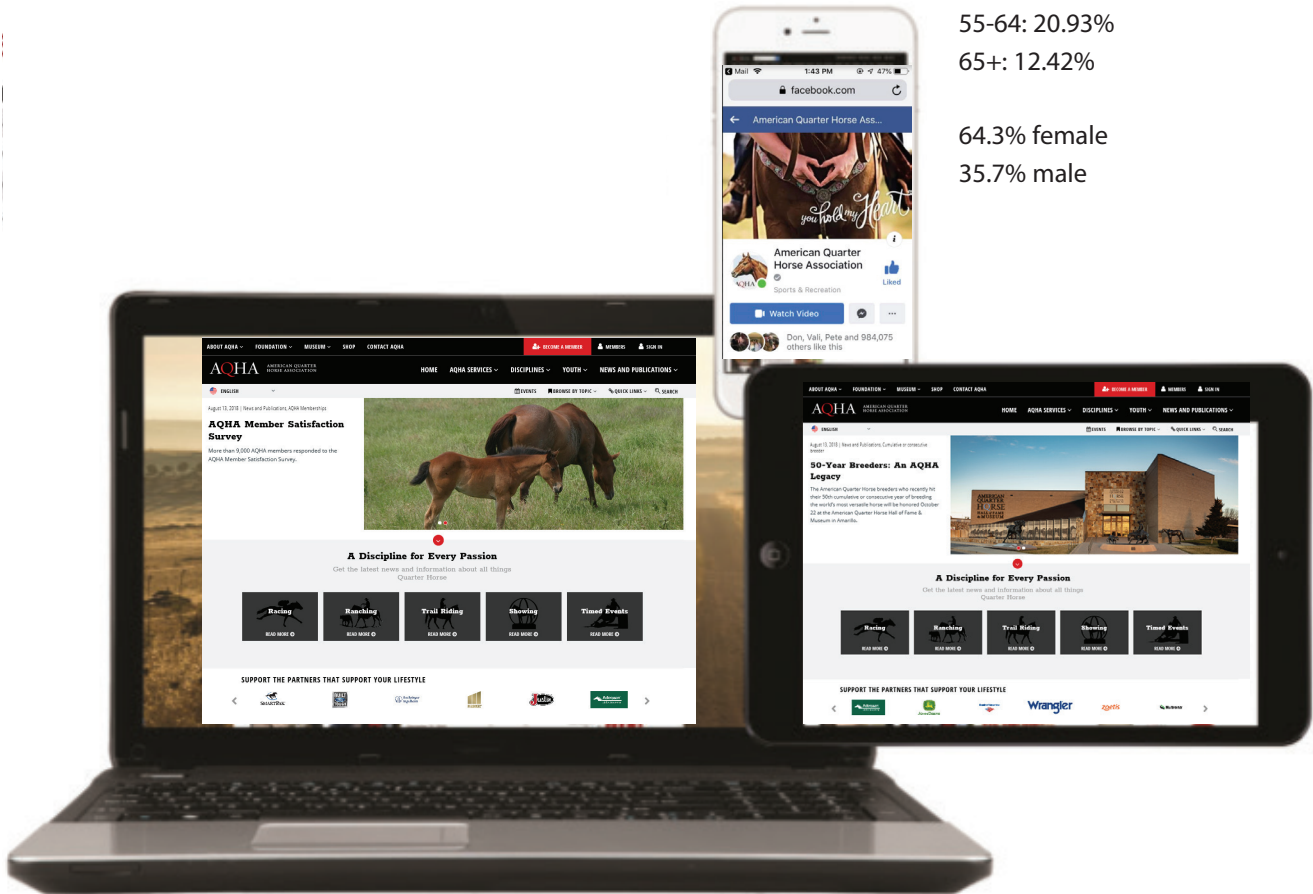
55-64: 20.93%
65+: 12.42%

64.3% female
35.7% male

Mail 1:43 PM 47%
facebook.com
American Quarter Horse Ass...
you hold my Heart
American Quarter Horse Association
Sports & Recreation
Liked
Watch Video
Don, Vali, Pete and 984,075 others like this

ABOUT AQHA FOUNDATION MUSEUM SHOP CONTACT AQHA
BECOME A MEMBER MEMBERS SIGN IN
AQHA AMERICAN QUARTER HORSE ASSOCIATION
HOME AQHA SERVICES DISCIPLINES YOUTH NEWS AND PUBLICATIONS
ENGLISH
EVENTS BROWSE BY TOPIC QUICK LINKS SEARCH
August 10, 2018 | News and Publications, AQHA Memberships
AQHA Member Satisfaction Survey
More than 9,000 AQHA members responded to the AQHA Member Satisfaction Survey.
A Discipline for Every Passion
Get the latest news and information about all things Quarter Horse
Racing
READ MORE
Ranching
READ MORE
Trail Riding
READ MORE
Showing
READ MORE
Timed Events
READ MORE
SUPPORT THE PARTNERS THAT SUPPORT YOUR LIFESTYLE
SMARTPAK

ABOUT AQHA FOUNDATION MUSEUM SHOP CONTACT AQHA
BECOME A MEMBER MEMBERS SIGN IN
AQHA AMERICAN QUARTER HORSE ASSOCIATION
HOME AQHA SERVICES DISCIPLINES YOUTH NEWS AND PUBLICATIONS
ENGLISH
EVENTS BROWSE BY TOPIC QUICK LINKS SEARCH
August 10, 2018 | News and Publications, Cumulative or consecutive breeder
50-Year Breeders: An AQHA Legacy
The American Quarter Horse breeders who recently hit their 50th cumulative or consecutive year of breeding the world's most versatile horse will be honored October 22 at the American Quarter Horse Hall of Fame & Museum in Amarillo.
AMERICAN QUARTER HORSE
A Discipline for Every Passion
Get the latest news and information about all things Quarter Horse
Racing
READ MORE
Ranching
READ MORE
Trail Riding
READ MORE
Showing
READ MORE
Timed Events
READ MORE
SUPPORT THE PARTNERS THAT SUPPORT YOUR LIFESTYLE
Wrangler
zoetis